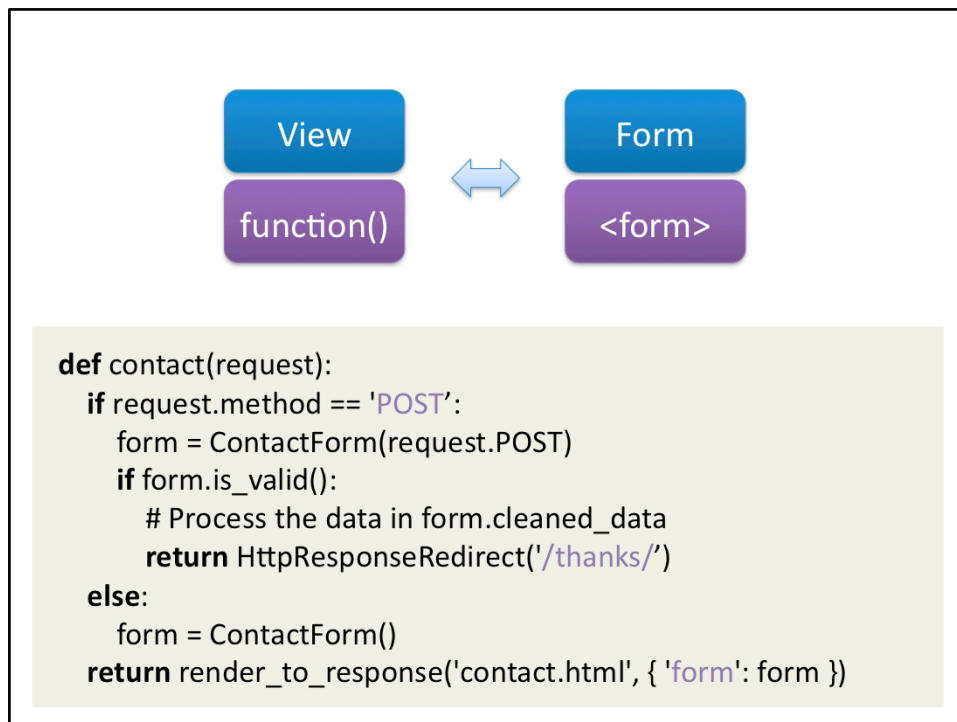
View
function()

Form
<form>

def contact(request):
  if request.method == 'POST':
    form = ContactForm(request.POST)
    if form.is_valid():
      # Process the data in form.cleaned_data
      return HttpResponseRedirect('/thanks/')
  else:
    form = ContactForm()
  return render_to_response('contact.html', { 'form': form })